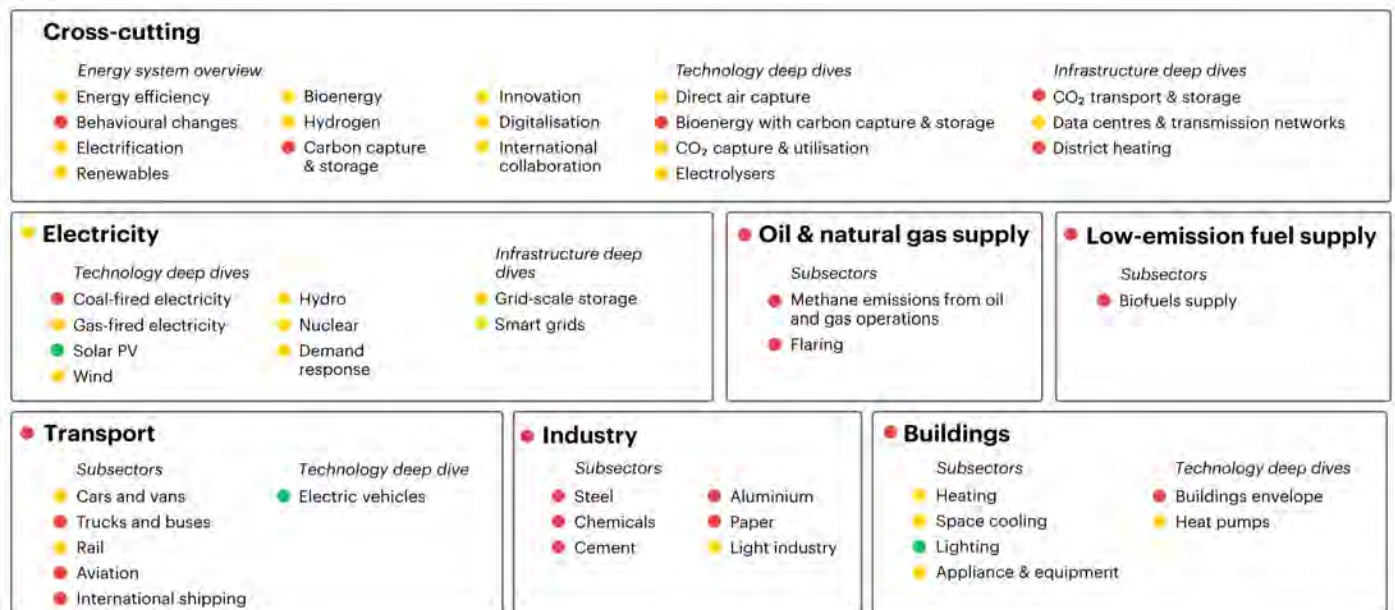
Cross-cutting

Energy system overview
Energy efficiency
Behavioural changes
Electrification
Renewables
Bioenergy
Hydrogen
Carbon capture & storage
Innovation
Digitalisation
International collaboration

Technology deep dives
Direct air capture
Bioenergy with carbon capture & storage
$CO_2$ capture & utilisation
Electrolysers

Infrastructure deep dives
$CO_2$ transport & storage
Data centres & transmission networks
District heating

Electricity

Technology deep dives
Coal-fired electricity
Gas-fired electricity
Solar PV
Wind
Hydro
Nuclear
Demand response

Infrastructure deep dives
Grid-scale storage
Smart grids

Oil & natural gas supply

Subsectors
Methane emissions from oil and gas operations
Flaring

Low-emission fuel supply

Subsectors
Biofuels supply

Transport

Subsectors
Cars and vans
Trucks and buses
Rail
Aviation
International shipping

Technology deep dive
Electric vehicles

Industry

Subsectors
Steel
Chemicals
Cement
Aluminium
Paper
Light industry

Buildings

Subsectors
Heating
Space cooling
Lighting
Appliance & equipment

Technology deep dives
Buildings envelope
Heat pumps